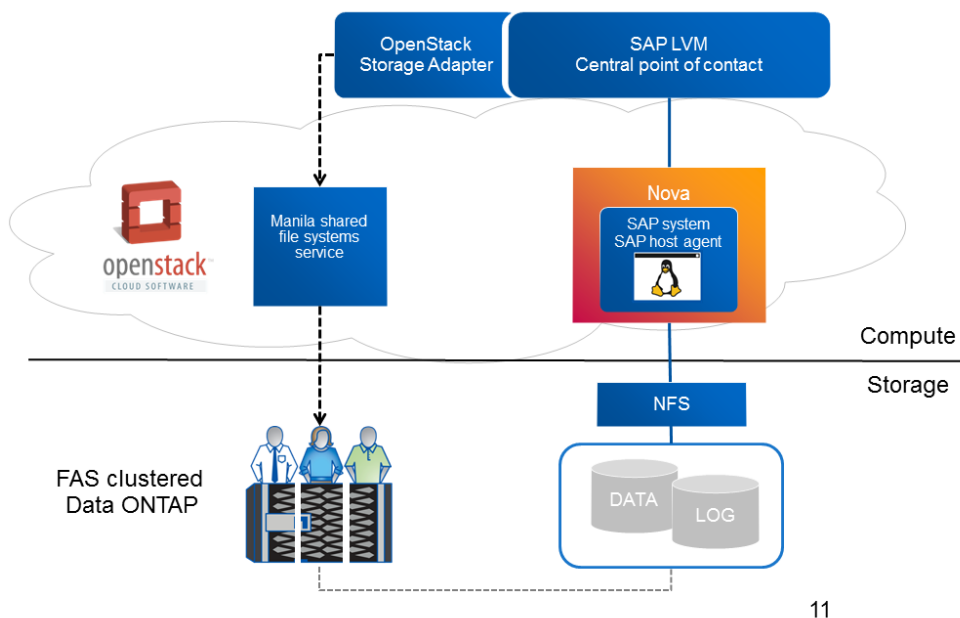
OpenStack
Storage Adapter

SAP LVM
Central point of contact

openstack
CLOUD SOFTWARE

Manila shared file systems service

Nova

SAP system
SAP host agent

Compute

Storage

NFS

FAS clustered
Data ONTAP

DATA

LOG

11